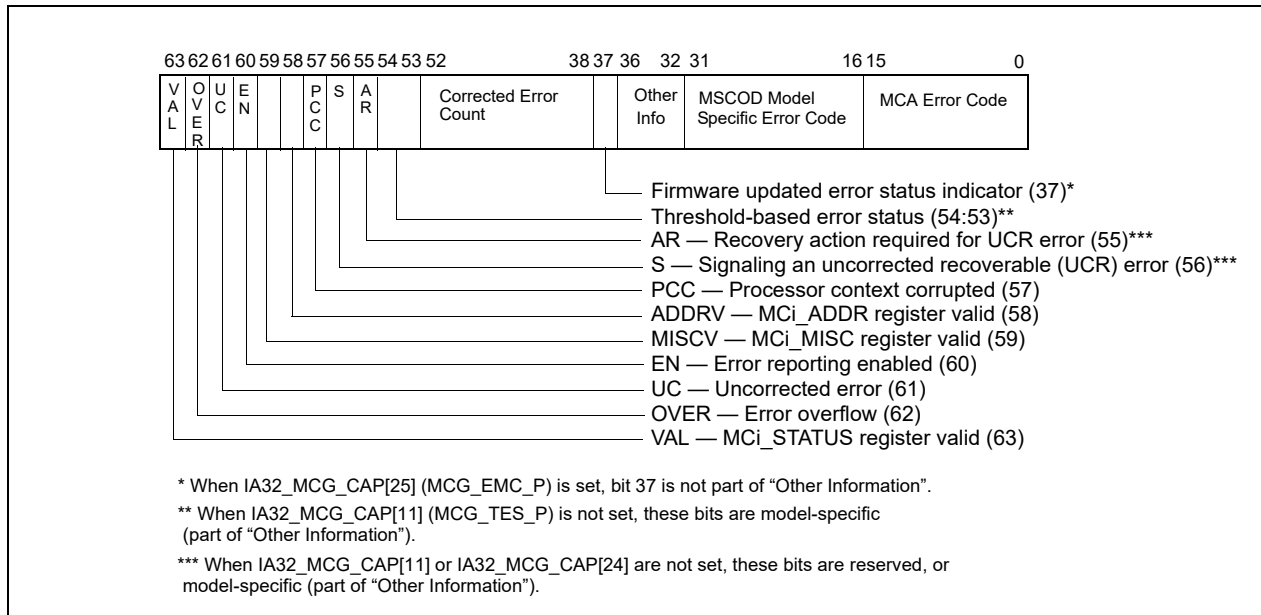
63 62 61 60 59 58 57 56 55 54 53 52 38 37 36 32 31 16 15 0

VAL OVER UC EN PCC S AR Corrected Error Count Other Info MSCOD Model Specific Error Code MCA Error Code

Firmware updated error status indicator (37)*
Threshold-based error status (54:53)**
AR — Recovery action required for UCR error (55)***
S — Signaling an uncorrected recoverable (UCR) error (56)***
PCC — Processor context corrupted (57)
ADDRV — MCi_ADDR register valid (58)
MISCV — MCi_MISC register valid (59)
EN — Error reporting enabled (60)
UC — Uncorrected error (61)
OVER — Error overflow (62)
VAL — MCi_STATUS register valid (63)

* When IA32_MCG_CAP[25] (MCG_EMC_P) is set, bit 37 is not part of “Other Information”.

** When IA32_MCG_CAP[11] (MCG_TES_P) is not set, these bits are model-specific (part of “Other Information”).

*** When IA32_MCG_CAP[11] or IA32_MCG_CAP[24] are not set, these bits are reserved, or model-specific (part of “Other Information”).